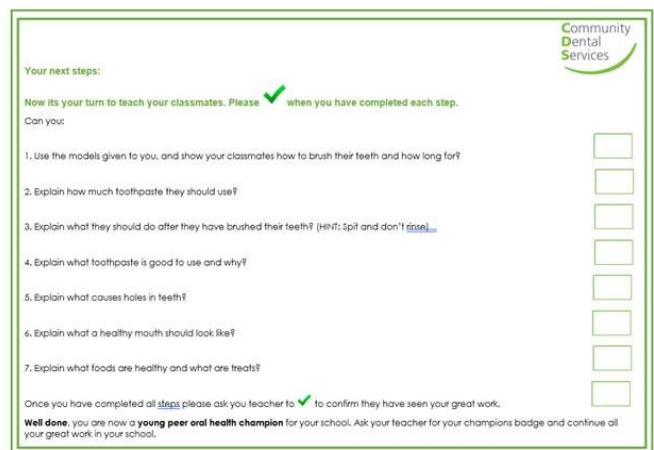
Community
Dental
Services

Your next steps:

Now its your turn to teach your classmates. Please ✓ when you have completed each step.

Can you:

1. Use the models given to you, and show your classmates how to brush their teeth and how long for?

2. Explain how much toothpaste they should use?

3. Explain what they should do after they have brushed their teeth? (HINT: Spit and don't rinse)

4. Explain what toothpaste is good to use and why?

5. Explain what causes holes in teeth?

6. Explain what a healthy mouth should look like?

7. Explain what foods are healthy and what are treats?

Once you have completed all steps please ask you teacher to ✓ to confirm they have seen your great work.

Well done, you are now a young peer oral health champion for your school. Ask your teacher for your champions badge and continue all your great work in your school.